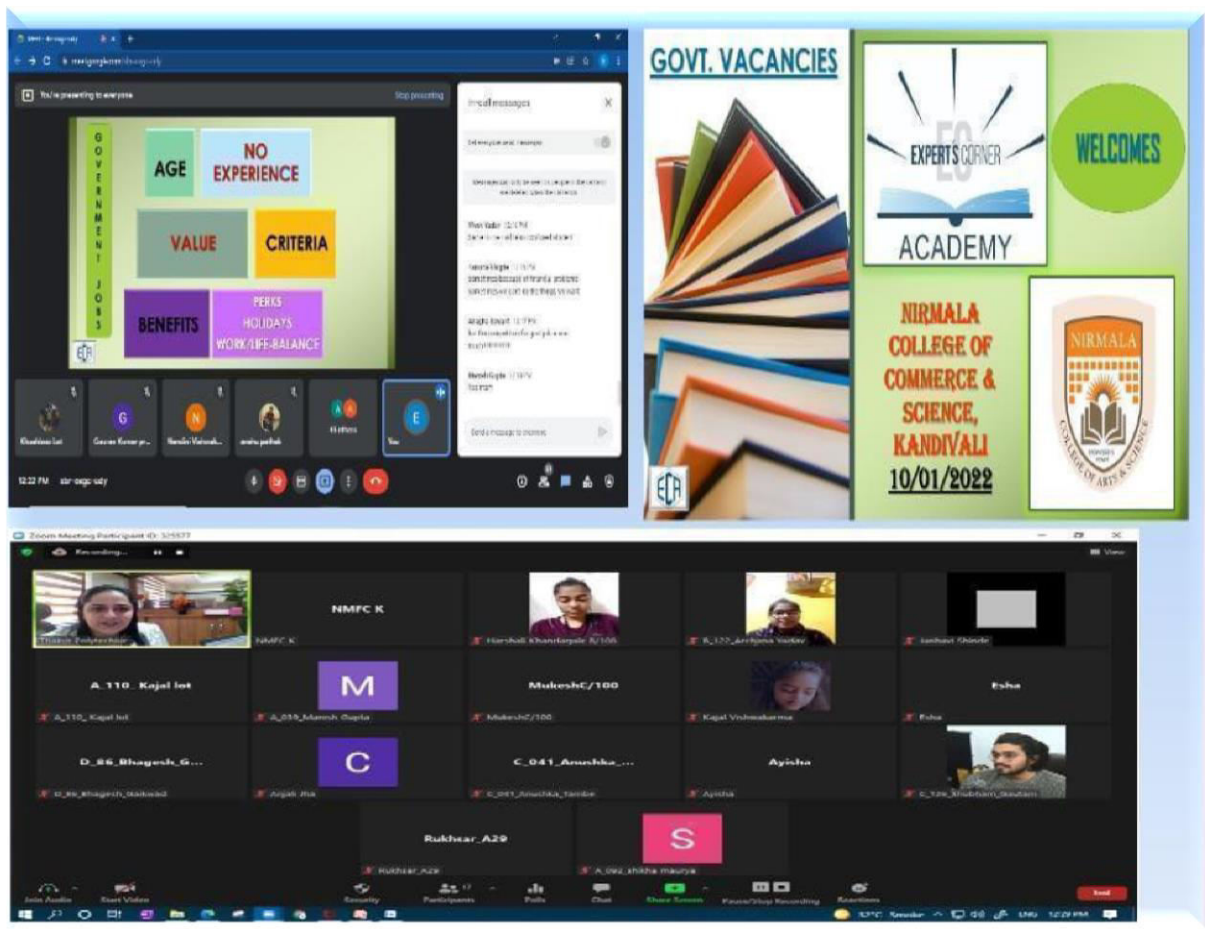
You're presenting to everyone

Stop presenting

In-call messages

GOVERNMENT JOBS

AGE

NO EXPERIENCE

VALUE

CRITERIA

BENEFITS

PERKS
HOLIDAYS
WORK/LIFE-BALANCE

ECA

Khushboo lot

Gaurav Kumar p...

Nandini Vishwak...

You

12:22 PM

Send a message to everyone

GOVT. VACANCIES

ECA

EXPERTS CORNER

EC

ACADEMY

WELCOMES

NIRMALA COLLEGE OF COMMERCE & SCIENCE, KANDIVALI

10/01/2022

NIRMALA

COLLEGE OF ARTS & SCIENCE

Zoom Meeting Participant ID: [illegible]

Recording...

View

Thakur Polytechnic

NMFC K

NMFC K

Harshali Khandagale B/106

B_122_Archana Yadav

Janhavi Shinde

A_110_ Kajal lot

A_110_ Kajal lot

M

A_059_Manish Gupta

MukeshC/100

MukeshC/100

Kajal Vishwakarma

Esha

Esha

D_86_Bhagesh_G...

D_86_Bhagesh_Gaikwad

C

Anjali Jha

C_041_Anushka_...

C_041_Anushka_Tambe

Ayisha

Ayisha

C_126_Shubham_Gautam

Rukhsar_A29

Rukhsar_A29

S

A_062_shikha maurya

Join Audio

Start Video

Security

Participants

Polls

Chat

Share Screen

Pause/Stop Recording

Reactions

End

ENG

12:29 PM